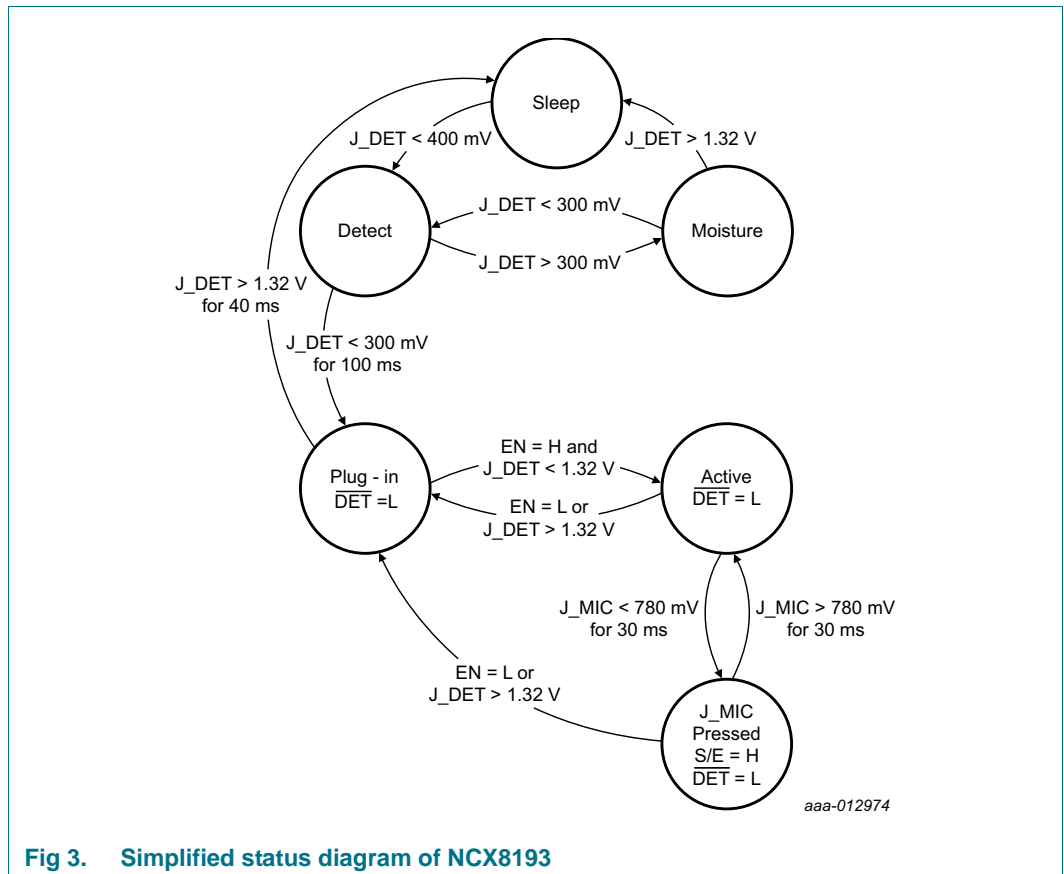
Sleep

J_DET < 400 mV

J_DET > 1.32 V

Detect

J_DET < 300 mV

J_DET > 300 mV

Moisture

J_DET > 1.32 V for 40 ms

J_DET < 300 mV for 100 ms

Plug - in $\overline{DET}$ =L

EN = H and J_DET < 1.32 V

EN = L or J_DET > 1.32 V

Active $\overline{DET}$ = L

J_MIC < 780 mV for 30 ms

J_MIC > 780 mV for 30 ms

EN = L or J_DET > 1.32 V

J_MIC Pressed S/E = H $\overline{DET}$ = L

aaa-012974

Fig 3. Simplified status diagram of NCX8193